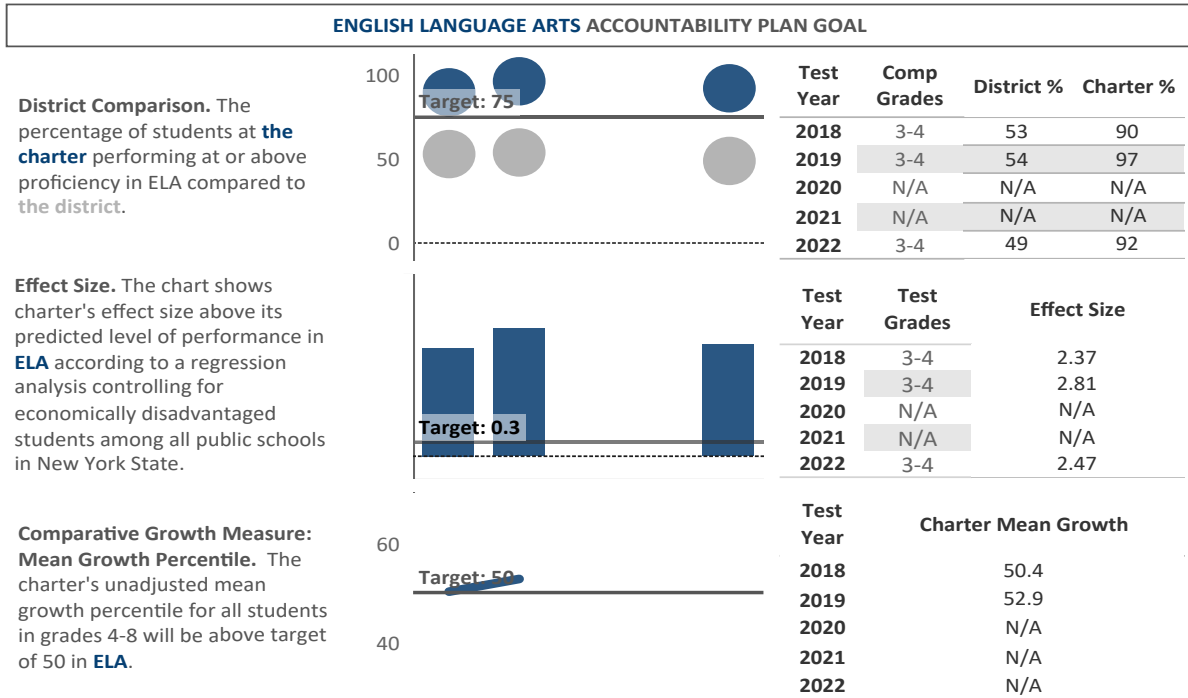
ENGLISH LANGUAGE ARTS ACCOUNTABILITY PLAN GOAL

District Comparison. The percentage of students at the charter performing at or above proficiency in ELA compared to the district.

100
Target: 75
50
0

| Test Year | Comp Grades | District % | Charter % |
|---|---|---|---|
| 2018 | 3-4 | 53 | 90 |
| 2019 | 3-4 | 54 | 97 |
| 2020 | N/A | N/A | N/A |
| 2021 | N/A | N/A | N/A |
| 2022 | 3-4 | 49 | 92 |

Effect Size. The chart shows charter's effect size above its predicted level of performance in ELA according to a regression analysis controlling for economically disadvantaged students among all public schools in New York State.

Target: 0.3

| Test Year | Test Grades | Effect Size |
|---|---|---|
| 2018 | 3-4 | 2.37 |
| 2019 | 3-4 | 2.81 |
| 2020 | N/A | N/A |
| 2021 | N/A | N/A |
| 2022 | 3-4 | 2.47 |

Comparative Growth Measure: Mean Growth Percentile. The charter's unadjusted mean growth percentile for all students in grades 4-8 will be above target of 50 in ELA.

60
Target: 50
40

| Test Year | Charter Mean Growth |
|---|---|
| 2018 | 50.4 |
| 2019 | 52.9 |
| 2020 | N/A |
| 2021 | N/A |
| 2022 | N/A |